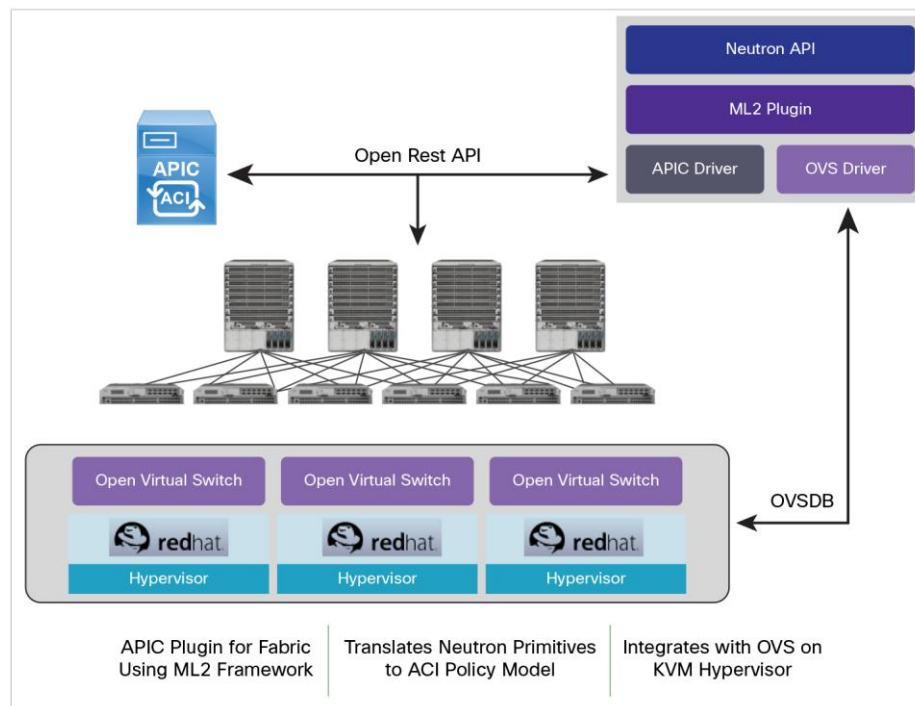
Neutron API

ML2 Plugin

APIC Driver

OVS Driver

APIC

ACI

Open Rest API

OVSDB

Open Virtual Switch

redhat

Hypervisor

Open Virtual Switch

redhat

Hypervisor

Open Virtual Switch

redhat

Hypervisor

APIC Plugin for Fabric Using ML2 Framework

Translates Neutron Primitives to ACI Policy Model

Integrates with OVS on KVM Hypervisor